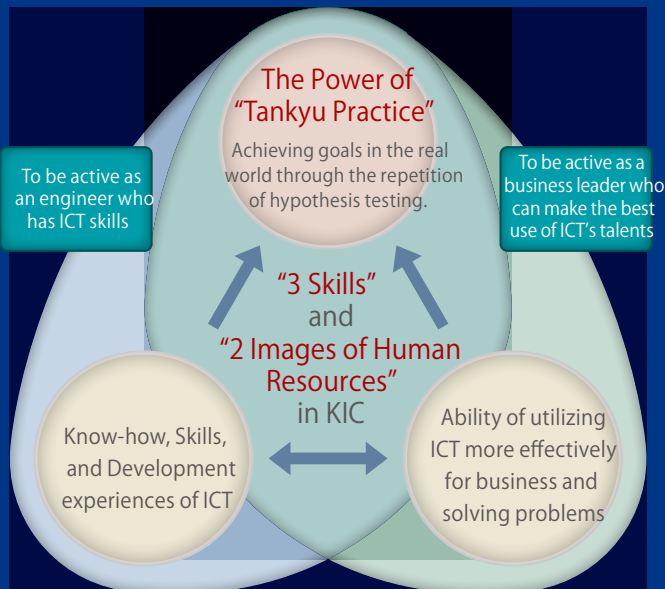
The Power of "Tankyu Practice"

Achieving goals in the real world through the repetition of hypothesis testing.

To be active as an engineer who has ICT skills

To be active as a business leader who can make the best use of ICT's talents

"3 Skills" and "2 Images of Human Resources" in KIC

Know-how, Skills, and Development experiences of ICT

Ability of utilizing ICT more effectively for business and solving problems